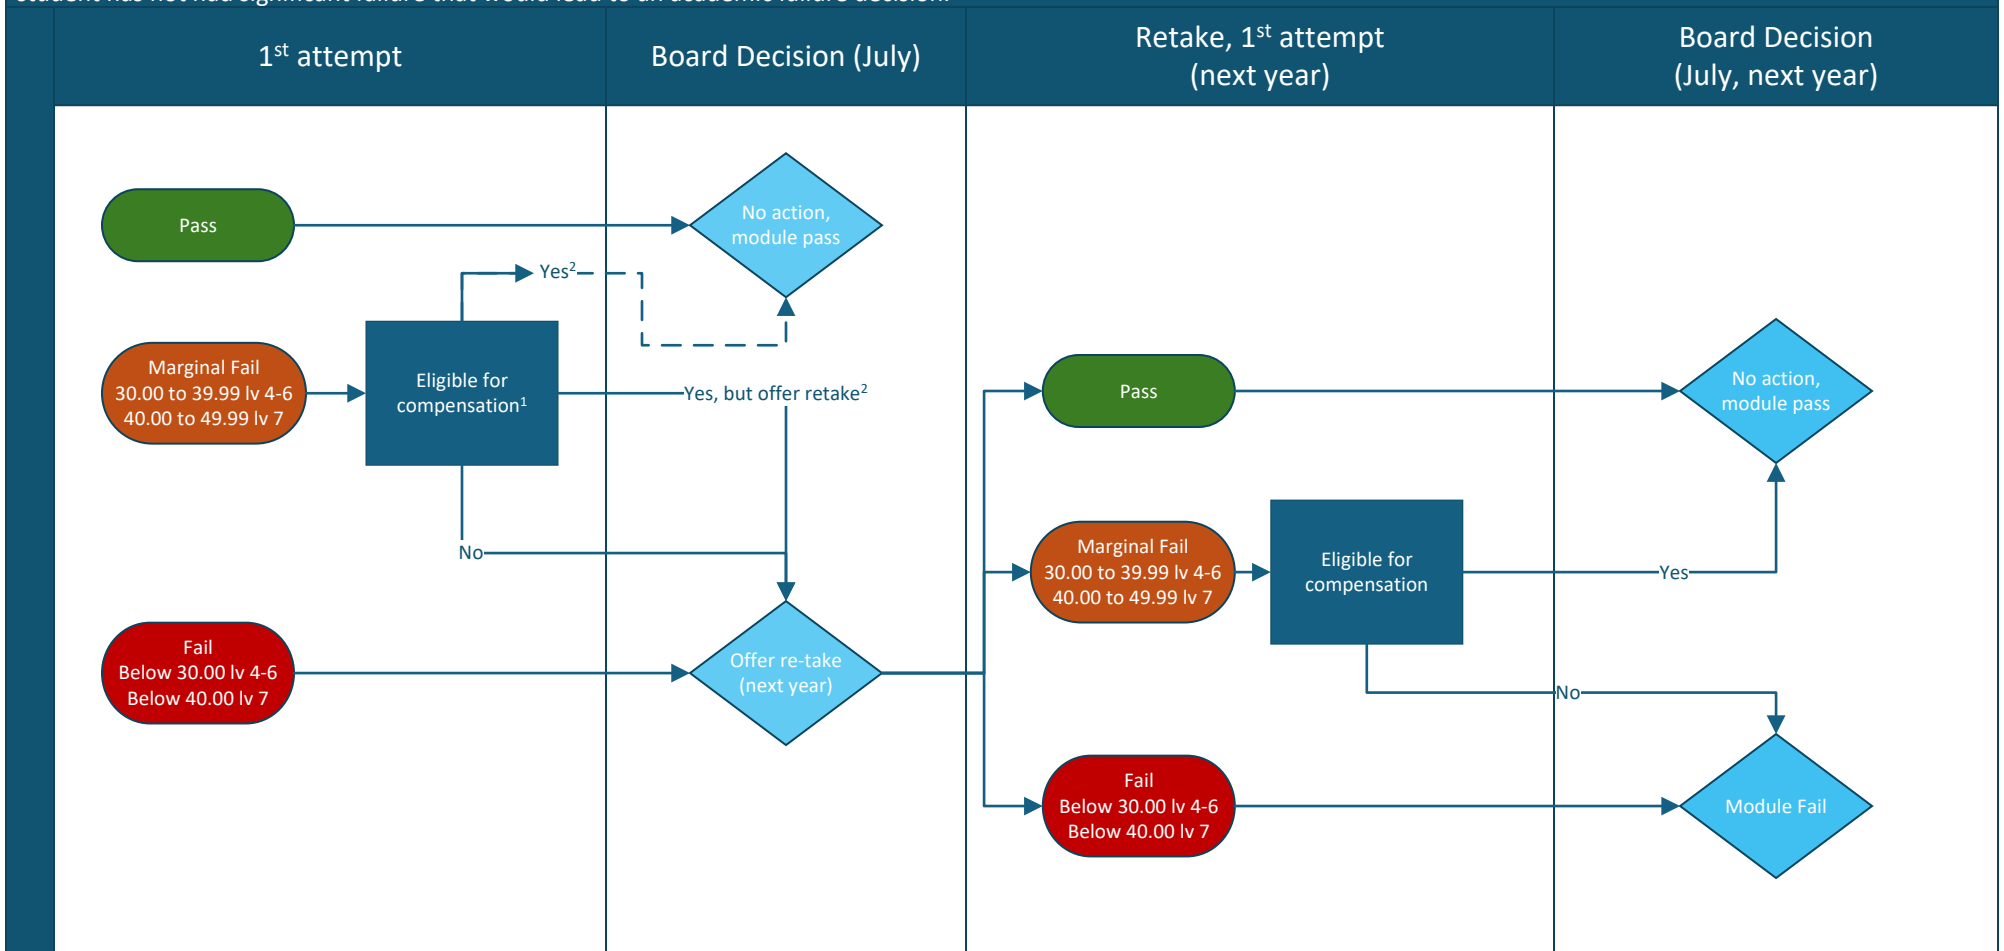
1st attempt

Board Decision (July)

Retake, 1st attempt (next year)

Board Decision (July, next year)

Pass

No action, module pass

Yes$^2$

Marginal Fail
30.00 to 39.99 lv 4-6
40.00 to 49.99 lv 7

Eligible for compensation$^1$

Yes, but offer retake$^2$

No

Fail
Below 30.00 lv 4-6
Below 40.00 lv 7

Offer re-take (next year)

Pass

No action, module pass

Marginal Fail
30.00 to 39.99 lv 4-6
40.00 to 49.99 lv 7

Eligible for compensation

Yes

No

Fail
Below 30.00 lv 4-6
Below 40.00 lv 7

Module Fail